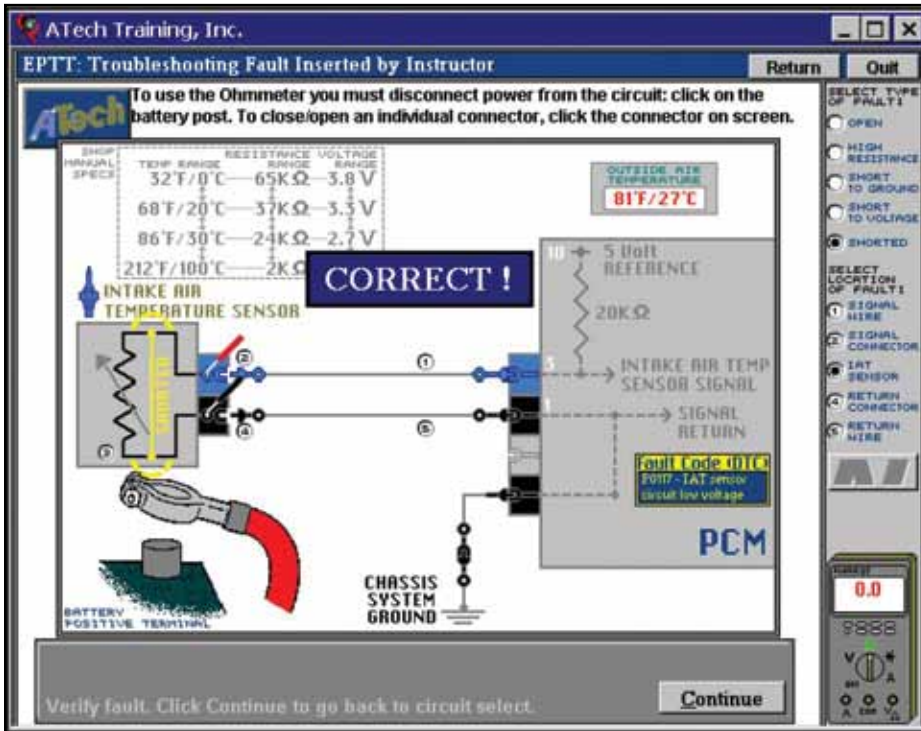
ATech Training, Inc.

EPTT: Troubleshooting Fault Inserted by Instructor

Return

Quit

ATech

To use the Ohmmeter you must disconnect power from the circuit: click on the battery post. To close/open an individual connector, click the connector on screen.

SELECT TYPE OF FAULT:

OPEN

HIGH RESISTANCE

SHORT TO GROUND

SHORT TO VOLTAGE

SHORTED

SELECT LOCATION OF FAULT:

SIGNAL WIRE

SIGNAL CONNECTOR

IAT SENSOR

RETURN CONNECTOR

RETURN WIRE

SHOP MANUAL SPECS

| TEMP RANGE | RESISTANCE RANGE | VOLTAGE RANGE |
|---|---|---|
| 32°F/0°C | 65KΩ | 3.8 V |
| 68°F/20°C | 37KΩ | 3.3 V |
| 86°F/30°C | 24KΩ | 2.7 V |
| 212°F/100°C | 2KΩ | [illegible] |

OUTSIDE AIR TEMPERATURE

81°F/27°C

CORRECT !

INTAKE AIR TEMPERATURE SENSOR

SHORTED

10

5 Volt REFERENCE

20KΩ

5

INTAKE AIR TEMP SENSOR SIGNAL

1

SIGNAL RETURN

Fault Code (DTC)

P0117 - IAT sensor circuit low voltage

PCM

CHASSIS SYSTEM GROUND

BATTERY POSITIVE TERMINAL

0.0

Verify fault. Click Continue to go back to circuit select.

Continue